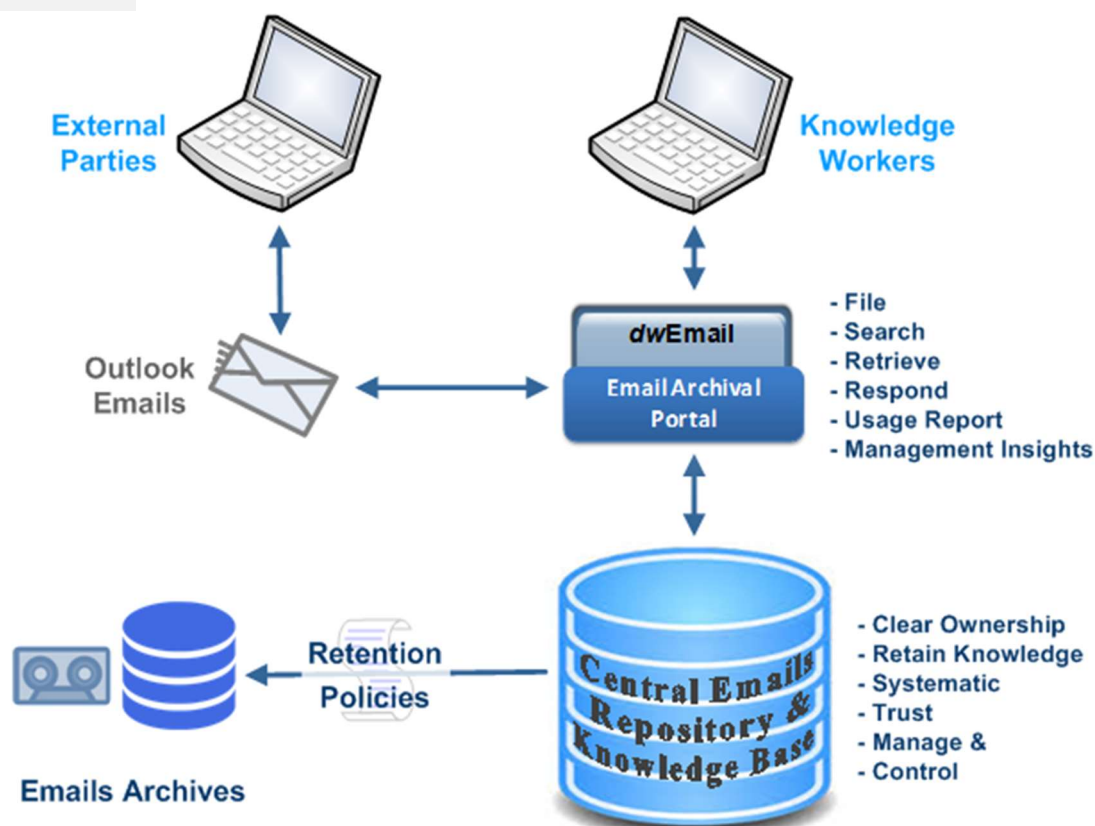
External Parties

Knowledge Workers

Outlook Emails

*dw*Email

Email Archival Portal

- File
- Search
- Retrieve
- Respond
- Usage Report
- Management Insights

Retention Policies

Central Emails Repository & Knowledge Base

- Clear Ownership
- Retain Knowledge
- Systematic
- Trust
- Manage &
- Control

Emails Archives